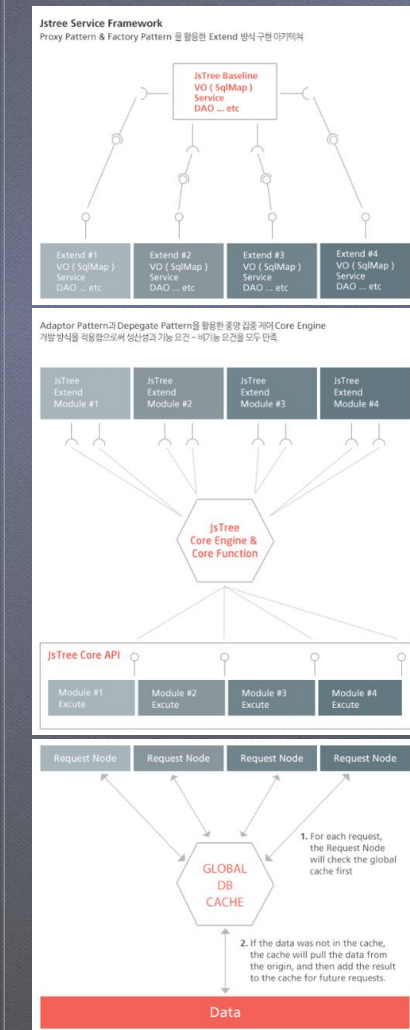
Jstree Service Framework
Proxy Pattern & Factory Pattern 을 활용한 Extend 방식 구현 아키텍쳐

JsTree Baseline
VO ( SqlMap )
Service
DAO ... etc

Extend #1
VO ( SqlMap )
Service
DAO ... etc

Extend #2
VO ( SqlMap )
Service
DAO ... etc

Extend #3
VO ( SqlMap )
Service
DAO ... etc

Extend #4
VO ( SqlMap )
Service
DAO ... etc

Adaptor Pattern과 Depegate Pattern을 활용한 중앙 집중 제어 Core Engine
개발 방식을 적용함으로써 생산성과 기능 요건 ~ 비기능 요건을 모두 만족.

JsTree
Extend
Module #1

JsTree
Extend
Module #2

JsTree
Extend
Module #3

JsTree
Extend
Module #4

JsTree
Core Engine &
Core Function

JsTree Core API

Module #1
Excute

Module #2
Excute

Module #3
Excute

Module #4
Excute

Request Node

Request Node

Request Node

Request Node

1. For each request, the Request Node will check the global cache first

GLOBAL
DB
CACHE

2. If the data was not in the cache, the cache will pull the data from the origin, and then add the result to the cache for future requests.

Data